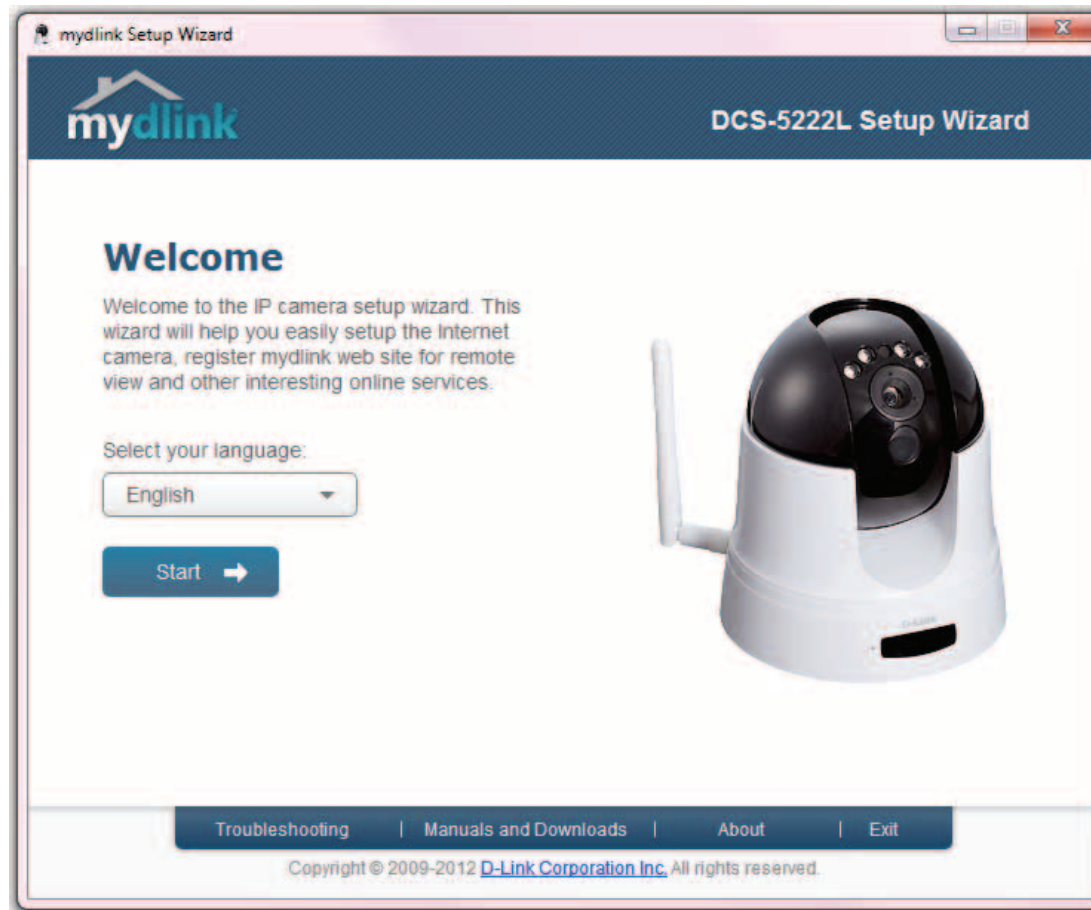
mydlink Setup Wizard

mydlink

DCS-5222L Setup Wizard

Welcome

Welcome to the IP camera setup wizard. This wizard will help you easily setup the Internet camera, register mydlink web site for remote view and other interesting online services.

Select your language:

English

Start

D-Link

Troubleshooting | Manuals and Downloads | About | Exit

Copyright © 2009-2012 D-Link Corporation Inc. All rights reserved.